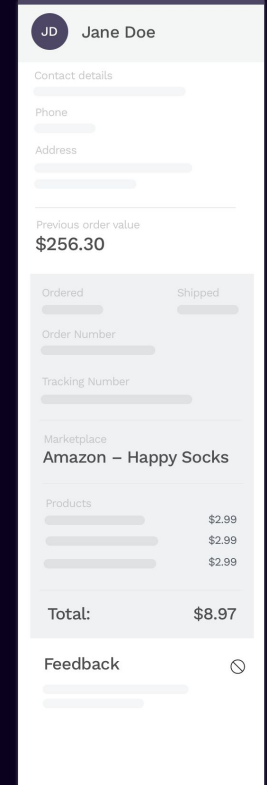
JD Jane Doe

Contact details

Phone

Address

Previous order value
$256.30

Ordered
Shipped

Order Number

Tracking Number

Marketplace
Amazon – Happy Socks

Products
$2.99
$2.99
$2.99

Total: $8.97

Feedback